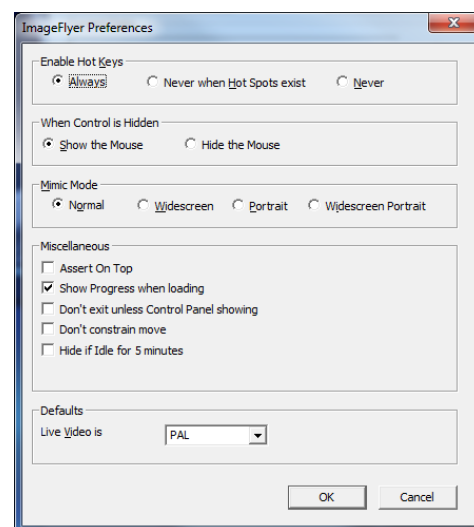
ImageFlyer Preferences

Enable Hot Keys
Always
Never when Hot Spots exist
Never

When Control is Hidden
Show the Mouse
Hide the Mouse

Mimic Mode
Normal
Widescreen
Portrait
Widescreen Portrait

Miscellaneous
Assert On Top
Show Progress when loading
Don't exit unless Control Panel showing
Don't constrain move
Hide if Idle for 5 minutes

Defaults
Live Video is PAL

OK
Cancel